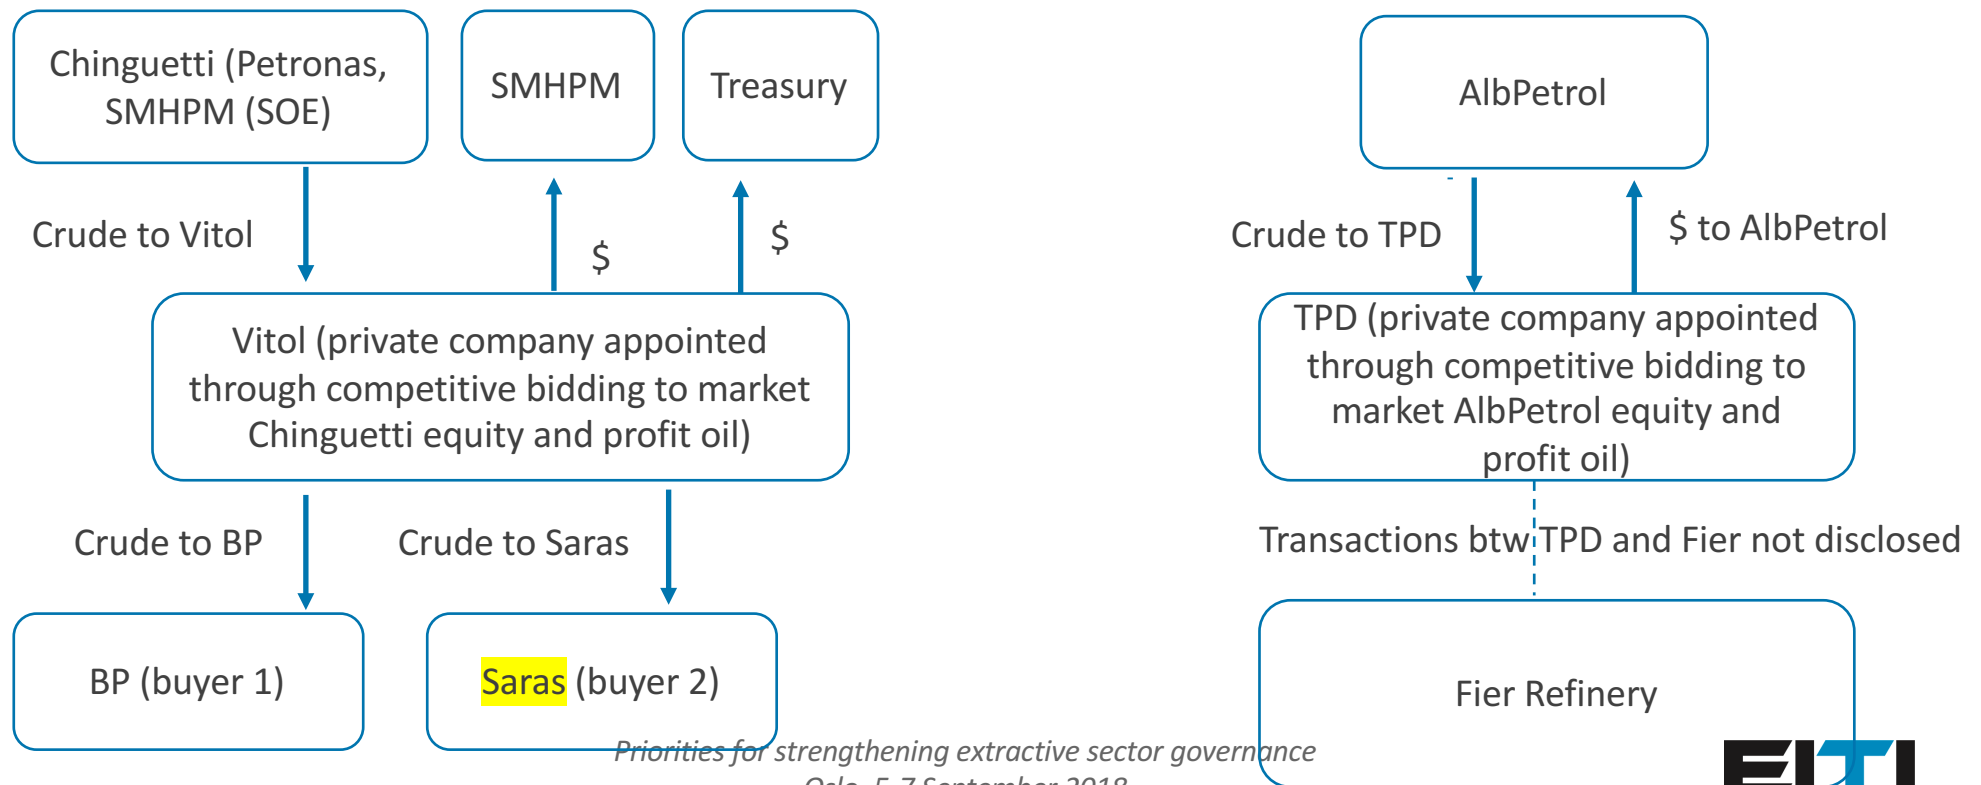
Chinguetti (Petronas, SMHPM (SOE)

SMHPM

Treasury

Crude to Vitol

$

$

Vitol (private company appointed through competitive bidding to market Chinguetti equity and profit oil)

Crude to BP

Crude to Saras

BP (buyer 1)

Saras (buyer 2)

AlbPetrol

Crude to TPD

$ to AlbPetrol

TPD (private company appointed through competitive bidding to market AlbPetrol equity and profit oil)

Transactions btw TPD and Fier not disclosed

Fier Refinery

Priorities for strengthening extractive sector governance

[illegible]

EITI